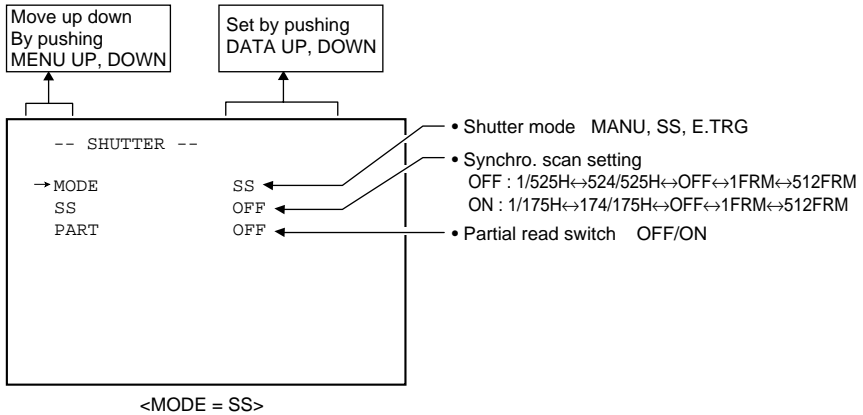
Move up down
By pushing
MENU UP, DOWN

Set by pushing
DATA UP, DOWN

-- SHUTTER --

→ MODE SS
SS OFF
PART OFF

• Shutter mode MANU, SS, E.TRG

• Synchro. scan setting
OFF : 1/525H↔524/525H↔OFF↔1FRM↔512FRM
ON : 1/175H↔174/175H↔OFF↔1FRM↔512FRM

• Partial read switch OFF/ON

<MODE = SS>